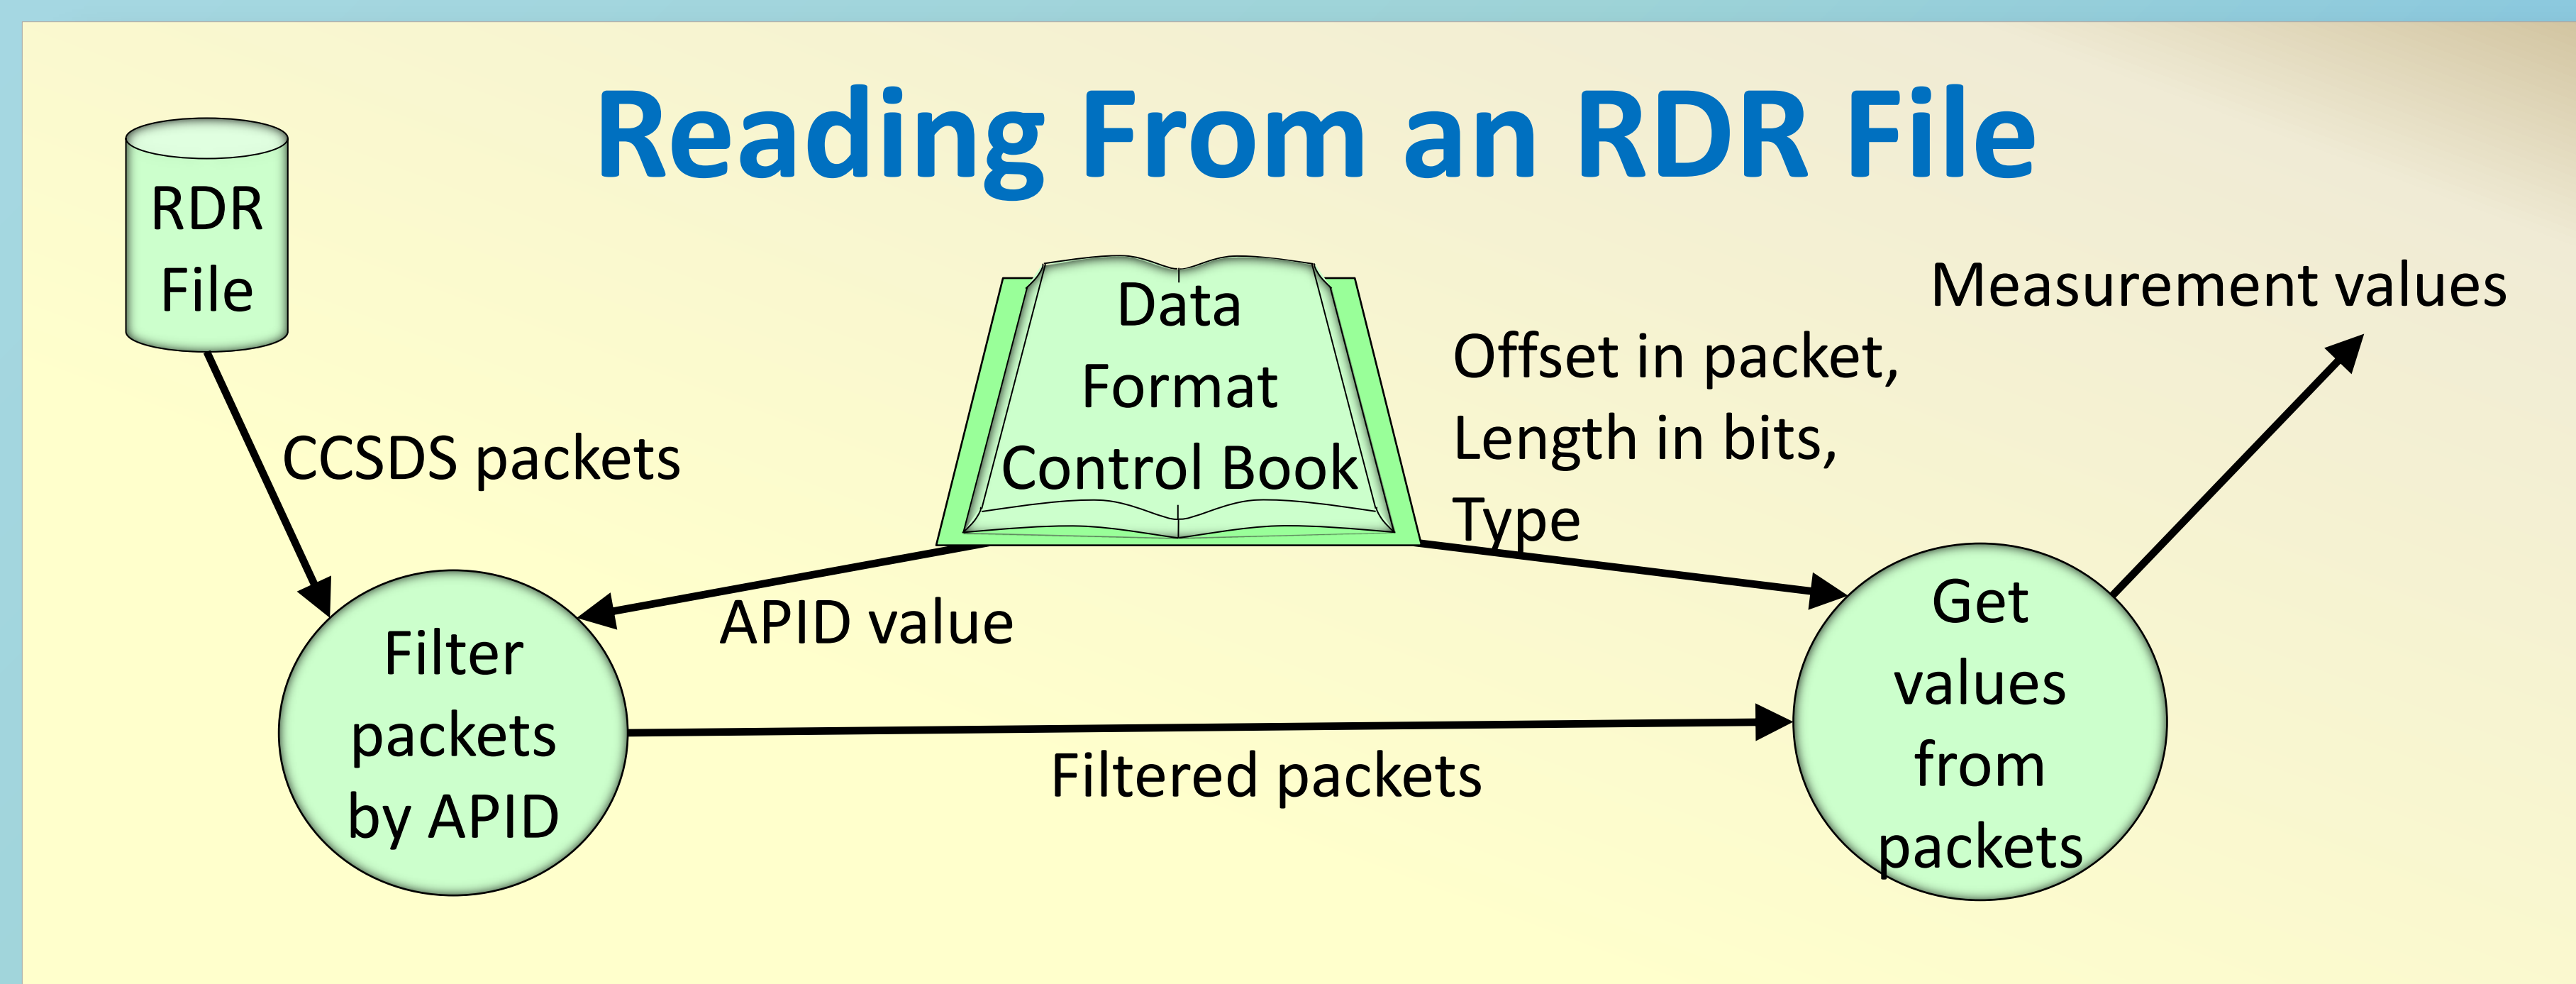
Reading From an RDR File

RDR File

Data Format Control Book

Measurement values

Offset in packet, Length in bits, Type

CCSDS packets

APID value

Filter packets by APID

Get values from packets

Filtered packets